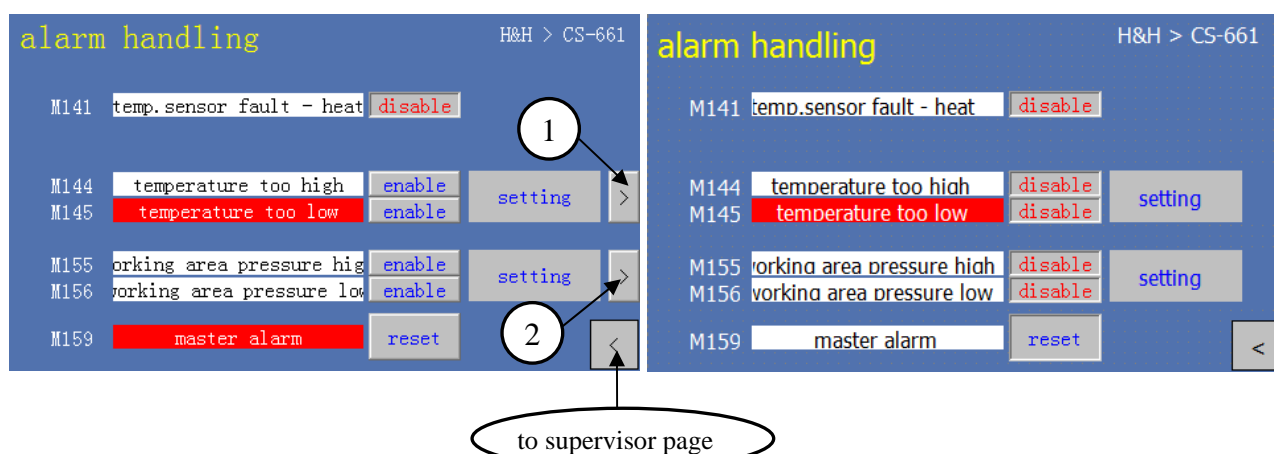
alarm handling

H&H > CS-661

M141 temp.sensor fault - heat disable

M144 temperature too high enable
M145 temperature too low enable
setting >

M155 orking area pressure hig enable
M156 vorking area pressure low enable
setting >

M159 master alarm reset
<

1

2

alarm handling

H&H > CS-661

M141 temp.sensor fault - heat disable

M144 temperature too high disable
M145 temperature too low disable
setting

M155 vorking area pressure high disable
M156 vorking area pressure low disable
setting

M159 master alarm reset
<

to supervisor page